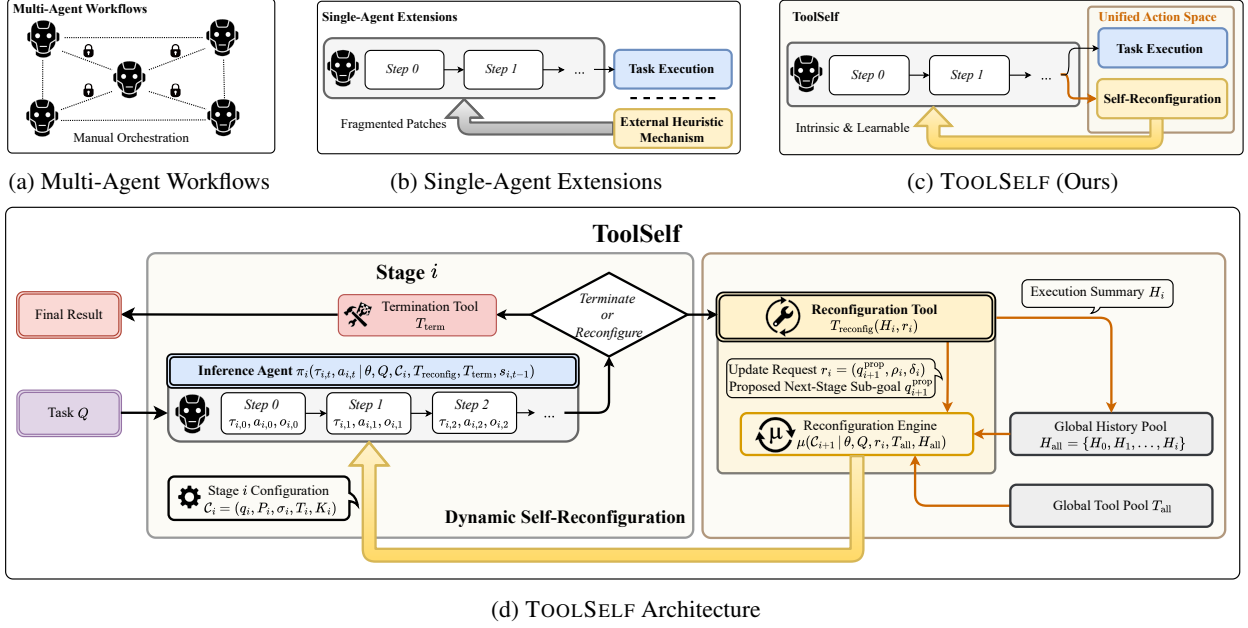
Multi-Agent Workflows

Manual Orchestration

(a) Multi-Agent Workflows

Single-Agent Extensions

Step 0

Step 1

...

Task Execution

External Heuristic Mechanism

Fragmented Patches

(b) Single-Agent Extensions

ToolSelf

Unified Action Space

Step 0

Step 1

...

Task Execution

Self-Reconfiguration

Intrinsic & Learnable

(c) TOOLSELF (Ours)

ToolSelf

Stage $i$

Final Result

Termination Tool $T_{\text{term}}$

Terminate or Reconfigure

Reconfiguration Tool $T_{\text{reconfig}}(H_i, r_i)$

Execution Summary $H_i$

Inference Agent $\pi_i(\tau_{i,t}, a_{i,t} \mid \theta, Q, \mathcal{C}_i, T_{\text{reconfig}}, T_{\text{term}}, s_{i,t-1})$

Update Request $r_i = (q_{i+1}^{\text{prop}}, \rho_i, \delta_i)$
Proposed Next-Stage Sub-goal $q_{i+1}^{\text{prop}}$

Task $Q$

Step 0
$\tau_{i,0}, a_{i,0}, o_{i,0}$

Step 1
$\tau_{i,1}, a_{i,1}, o_{i,1}$

Step 2
$\tau_{i,2}, a_{i,2}, o_{i,2}$

...

Reconfiguration Engine
$\mu(\mathcal{C}_{i+1} \mid \theta, Q, r_i, T_{\text{all}}, H_{\text{all}})$

Global History Pool
$H_{\text{all}} = \{H_0, H_1, \ldots, H_i\}$

Stage $i$ Configuration
$\mathcal{C}_i = (q_i, P_i, \sigma_i, T_i, K_i)$

Dynamic Self-Reconfiguration

Global Tool Pool $T_{\text{all}}$

(d) TOOLSELF Architecture